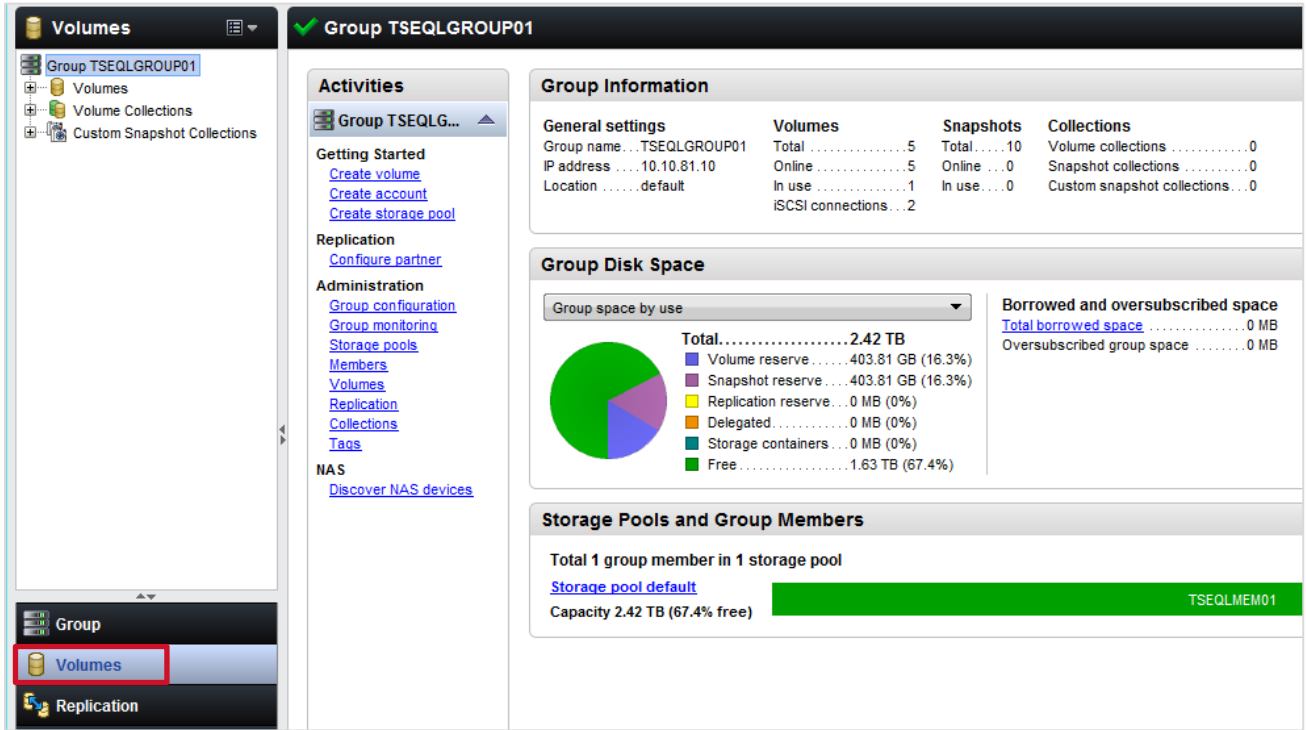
Volumes

Group TSEQLGROUP01
Volumes
Volume Collections
Custom Snapshot Collections

Group
Volumes
Replication

Group TSEQLGROUP01

Activities

Group TSEQLG...

Getting Started
Create volume
Create account
Create storage pool

Replication
Configure partner

Administration
Group configuration
Group monitoring
Storage pools
Members
Volumes
Replication
Collections
Tags

NAS
Discover NAS devices

Group Information

General settings
Group name...TSEQLGROUP01
IP address ....10.10.81.10
Location ......default

Volumes
Total ..............5
Online ..............5
In use ..............1
iSCSI connections...2

Snapshots
Total.....10
Online ...0
In use....0

Collections
Volume collections ............0
Snapshot collections ..........0
Custom snapshot collections...0

Group Disk Space

Group space by use

Total.....................2.42 TB
Volume reserve......403.81 GB (16.3%)
Snapshot reserve.....403.81 GB (16.3%)
Replication reserve...0 MB (0%)
Delegated............0 MB (0%)
Storage containers...0 MB (0%)
Free..................1.63 TB (67.4%)

Borrowed and oversubscribed space
Total borrowed space ...............0 MB
Oversubscribed group space ........0 MB

Storage Pools and Group Members

Total 1 group member in 1 storage pool
Storage pool default
Capacity 2.42 TB (67.4% free)
TSEQLMEM01